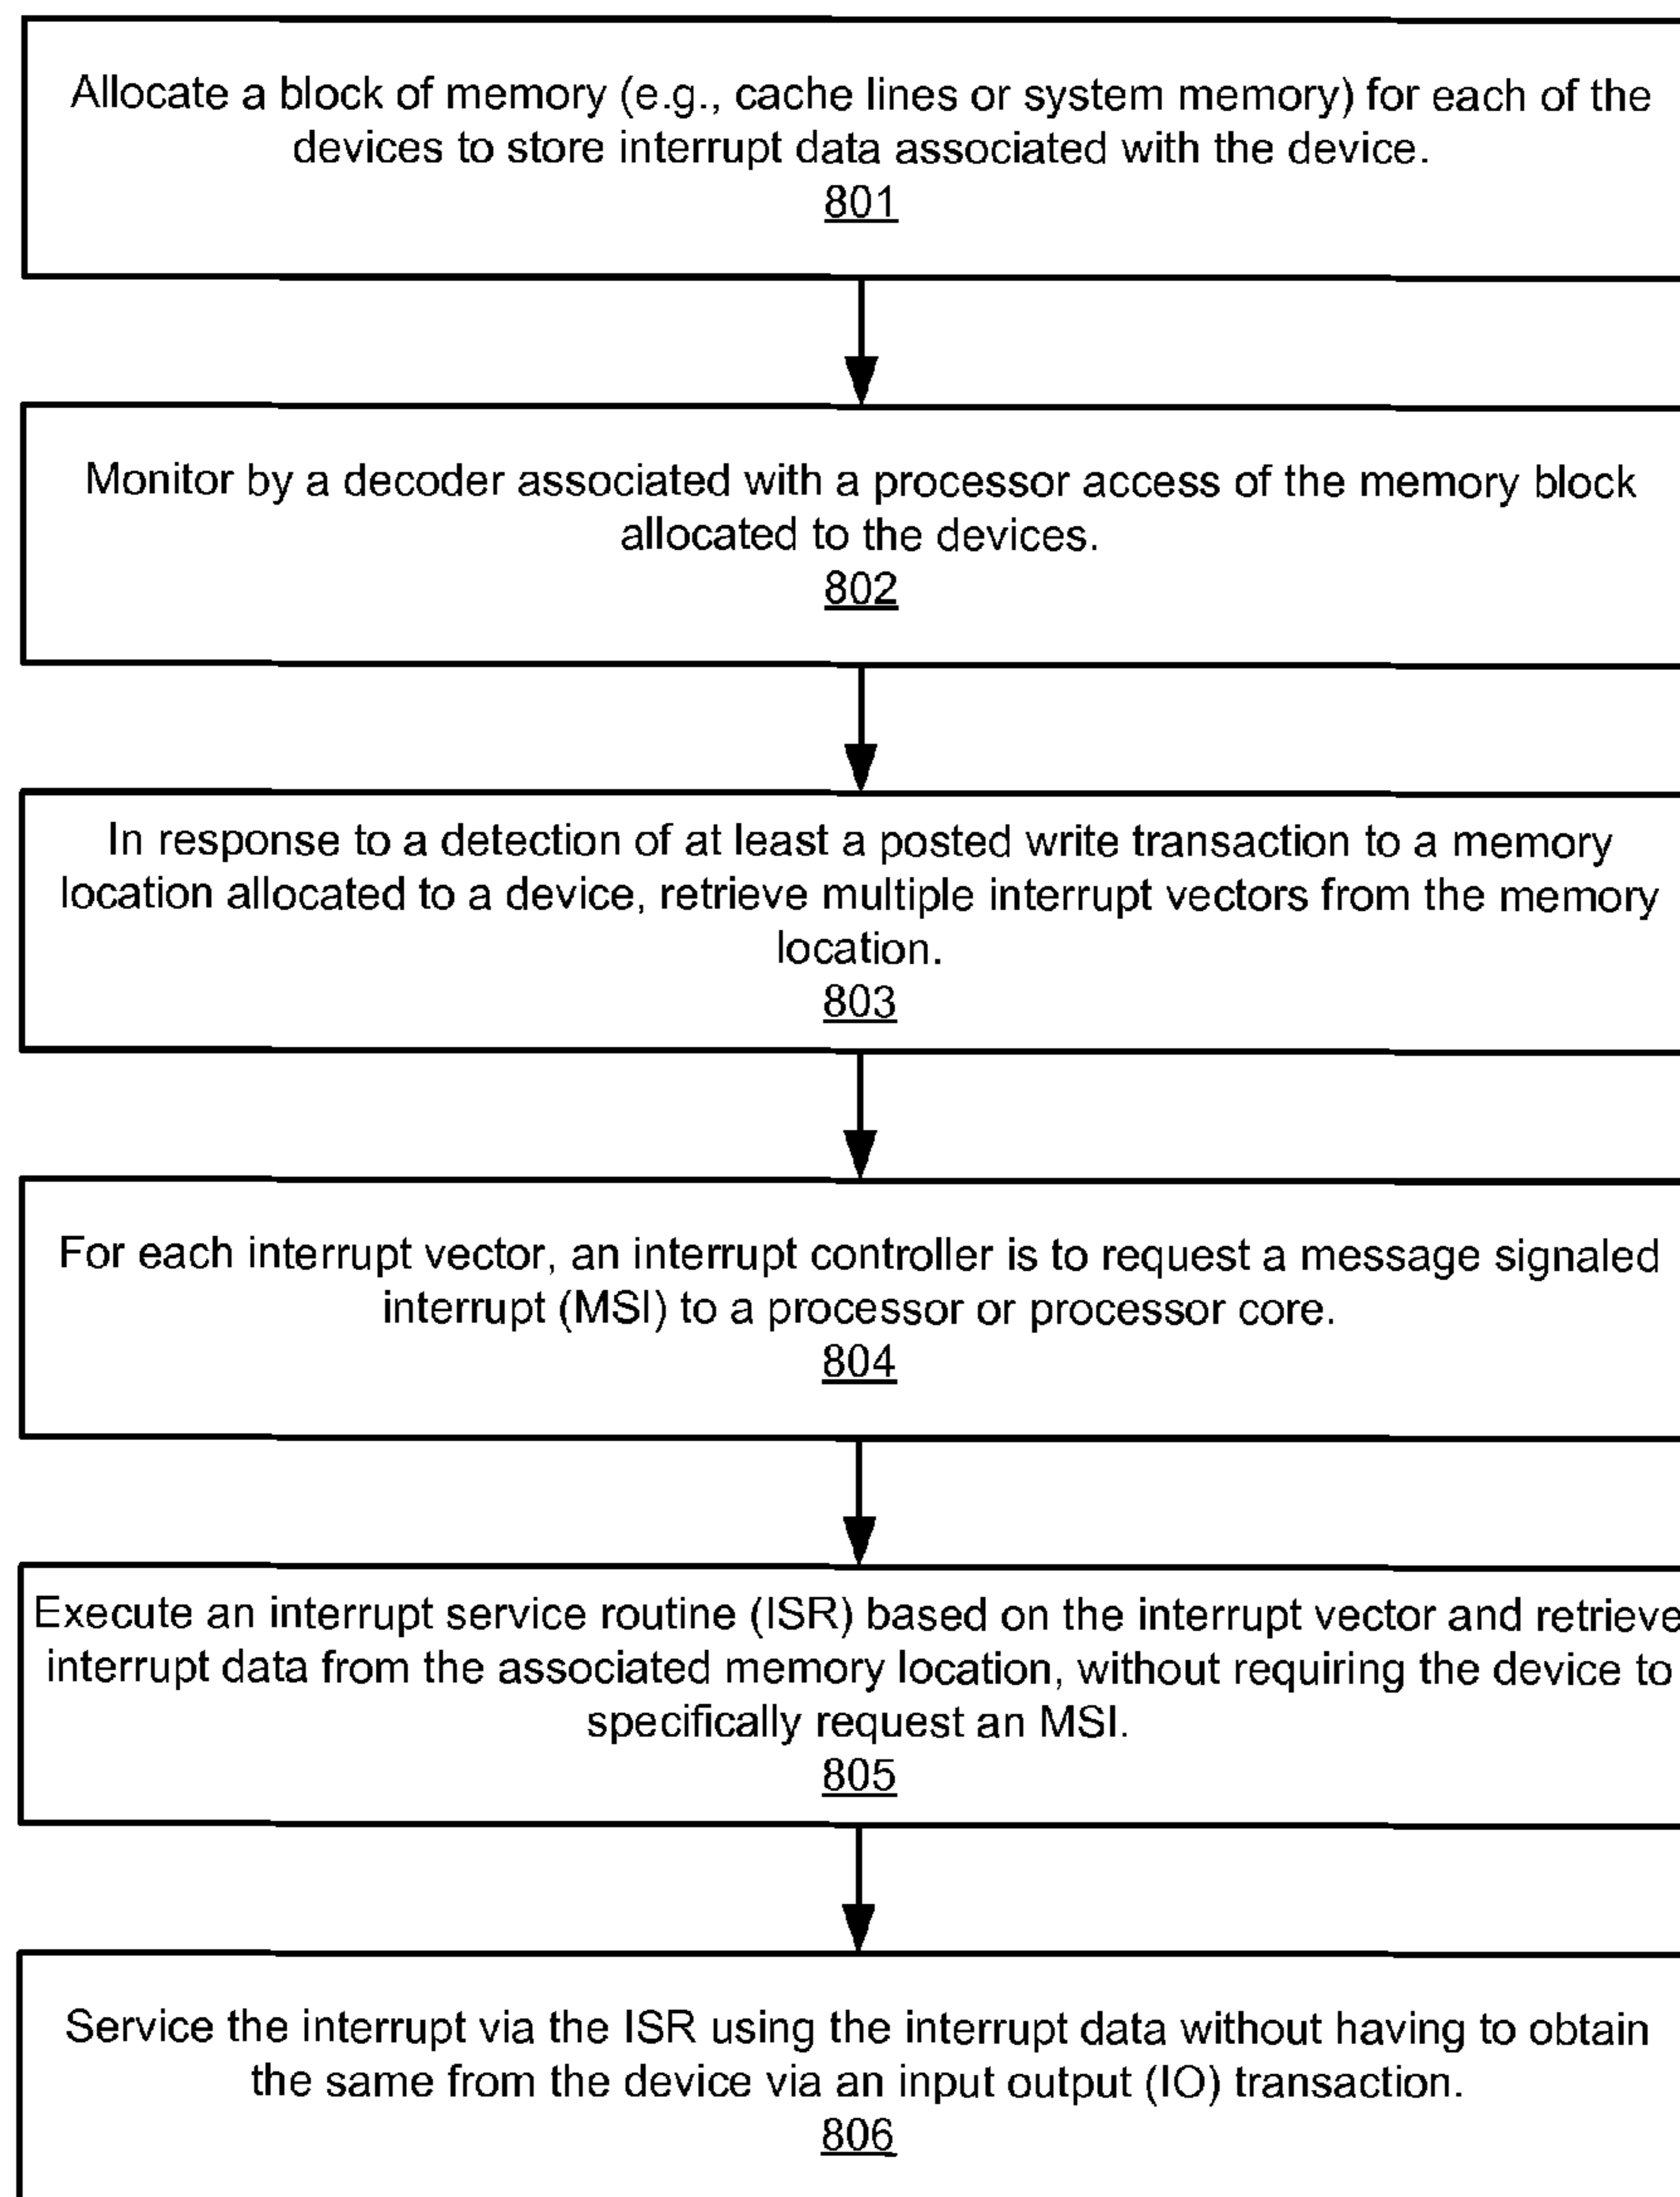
Allocate a block of memory (e.g., cache lines or system memory) for each of the devices to store interrupt data associated with the device.
801

Monitor by a decoder associated with a processor access of the memory block allocated to the devices.
802

In response to a detection of at least a posted write transaction to a memory location allocated to a device, retrieve multiple interrupt vectors from the memory location.
803

For each interrupt vector, an interrupt controller is to request a message signaled interrupt (MSI) to a processor or processor core.
804

Execute an interrupt service routine (ISR) based on the interrupt vector and retrieve interrupt data from the associated memory location, without requiring the device to specifically request an MSI.
805

Service the interrupt via the ISR using the interrupt data without having to obtain the same from the device via an input output (IO) transaction.
806